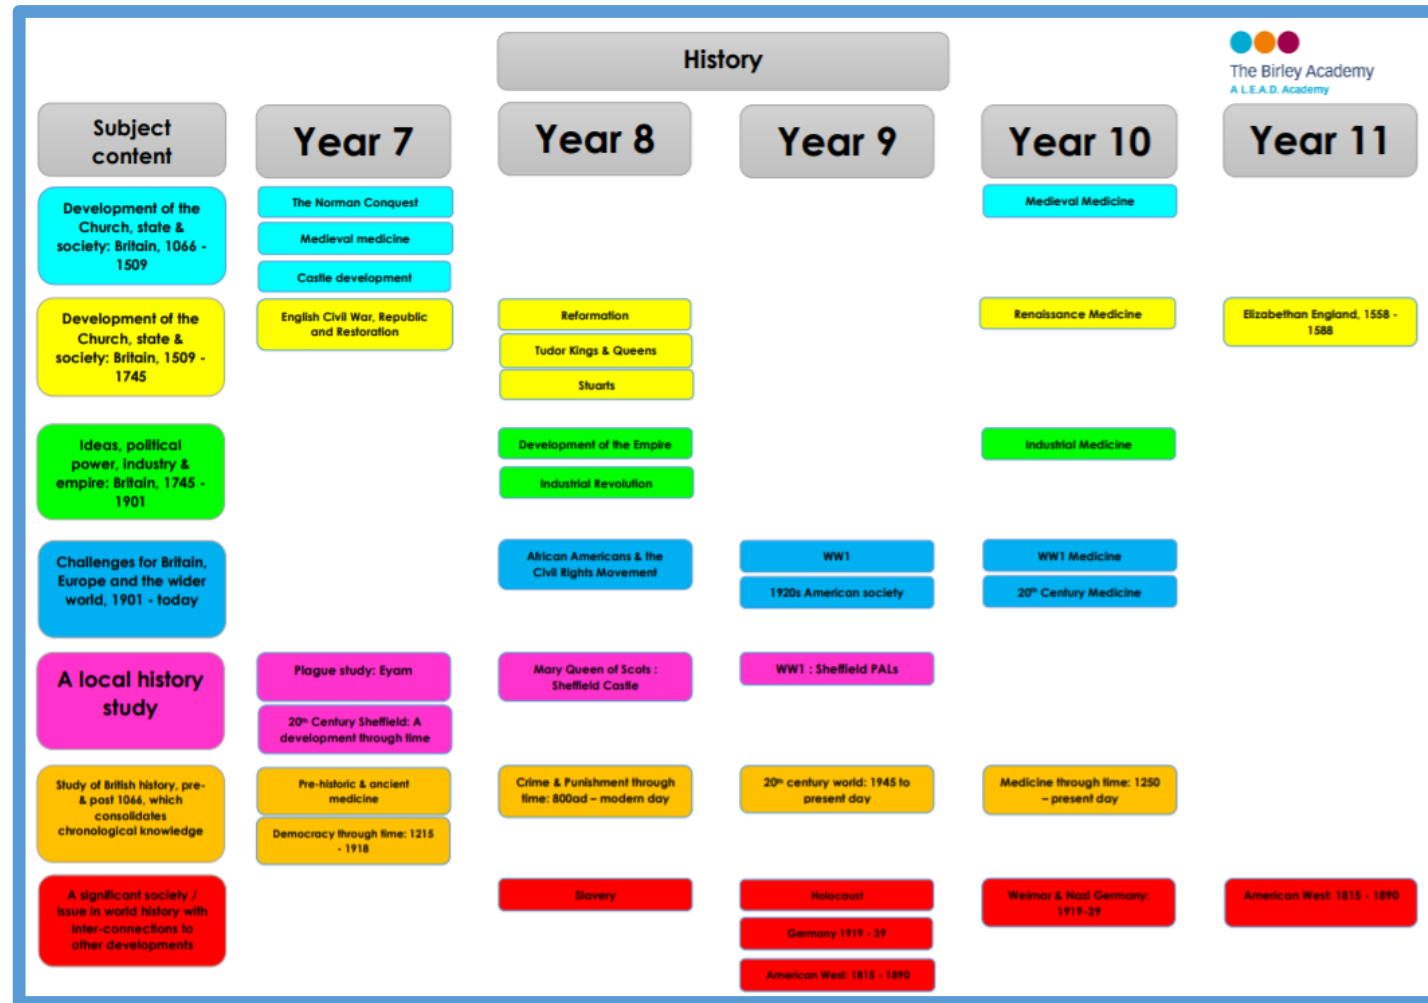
History

The Birley Academy
A L.E.A.D. Academy

| Subject content | Year 7 | Year 8 | Year 9 | Year 10 | Year 11 |
|---|---|---|---|---|---|
| Development of the Church, state & society: Britain, 1066 - 1509 | The Norman Conquest<br>Medieval medicine<br>Castle development | | | Medieval Medicine | |
| Development of the Church, state & society: Britain, 1509 - 1745 | English Civil War, Republic and Restoration | Reformation<br>Tudor Kings & Queens<br>Stuarts | | Renaissance Medicine | Elizabethan England, 1558 - 1588 |
| Ideas, political power, industry & empire: Britain, 1745 - 1901 | | Development of the Empire<br>Industrial Revolution | | Industrial Medicine | |
| Challenges for Britain, Europe and the wider world, 1901 - today | | African Americans & the Civil Rights Movement | WW1<br>1920s American society | WW1 Medicine<br>20th Century Medicine | |
| A local history study | Plague study: Eyam<br>20th Century Sheffield: A development through time | Mary Queen of Scots : Sheffield Castle | WW1 : Sheffield PALs | | |
| Study of British history, pre- & post 1066, which consolidates chronological knowledge | Pre-historic & ancient medicine<br>Democracy through time: 1215 - 1918 | Crime & Punishment through time: 800ad – modern day | 20th century world: 1945 to present day | Medicine through time: 1250 – present day | |
| A significant society / issue in world history with inter-connections to other developments | | Slavery | Holocaust<br>Germany 1919 - 39<br>American West: 1815 - 1890 | Weimar & Nazi Germany: 1919-39 | American West: 1815 - 1890 |